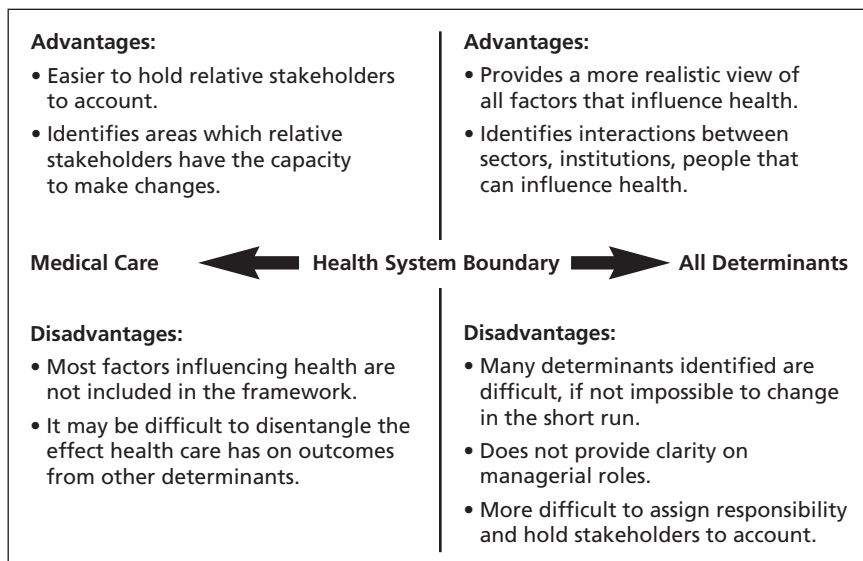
**Advantages:**
• Easier to hold relative stakeholders to account.
• Identifies areas which relative stakeholders have the capacity to make changes.

**Advantages:**
• Provides a more realistic view of all factors that influence health.
• Identifies interactions between sectors, institutions, people that can influence health.

**Medical Care** **Health System Boundary** **All Determinants**

**Disadvantages:**
• Most factors influencing health are not included in the framework.
• It may be difficult to disentangle the effect health care has on outcomes from other determinants.

**Disadvantages:**
• Many determinants identified are difficult, if not impossible to change in the short run.
• Does not provide clarity on managerial roles.
• More difficult to assign responsibility and hold stakeholders to account.